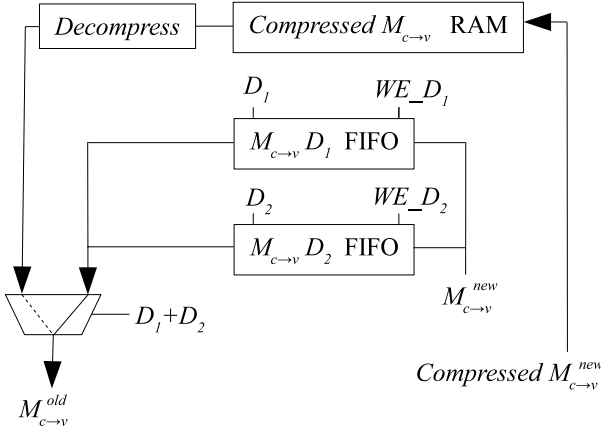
*Decompress*

*Compressed* $M_{c\to v}$ RAM

$D_1$

$WE\_D_1$

$M_{c\to v} D_1$ FIFO

$D_2$

$WE\_D_2$

$M_{c\to v} D_2$ FIFO

$M_{c\to v}^{new}$

$D_1+D_2$

*Compressed* $M_{c\to v}^{new}$

$M_{c\to v}^{old}$